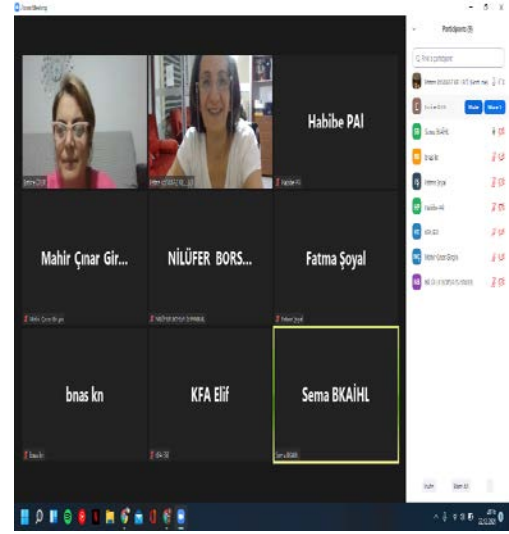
Zoom Meeting

Participants (9)

Find a participant

Habibe PAI

Mahir Çınar Gir...

NİLÜFER BORS...

Fatma Şoyal

bnas kn

KFA Elif

Sema BKAİHL

Mute

More

Sema BKAİHL

bnas kn

Fatma Şoyal

Habibe PAI

KFA Elif

Mahir Çınar Girgin

Invite

Mute All